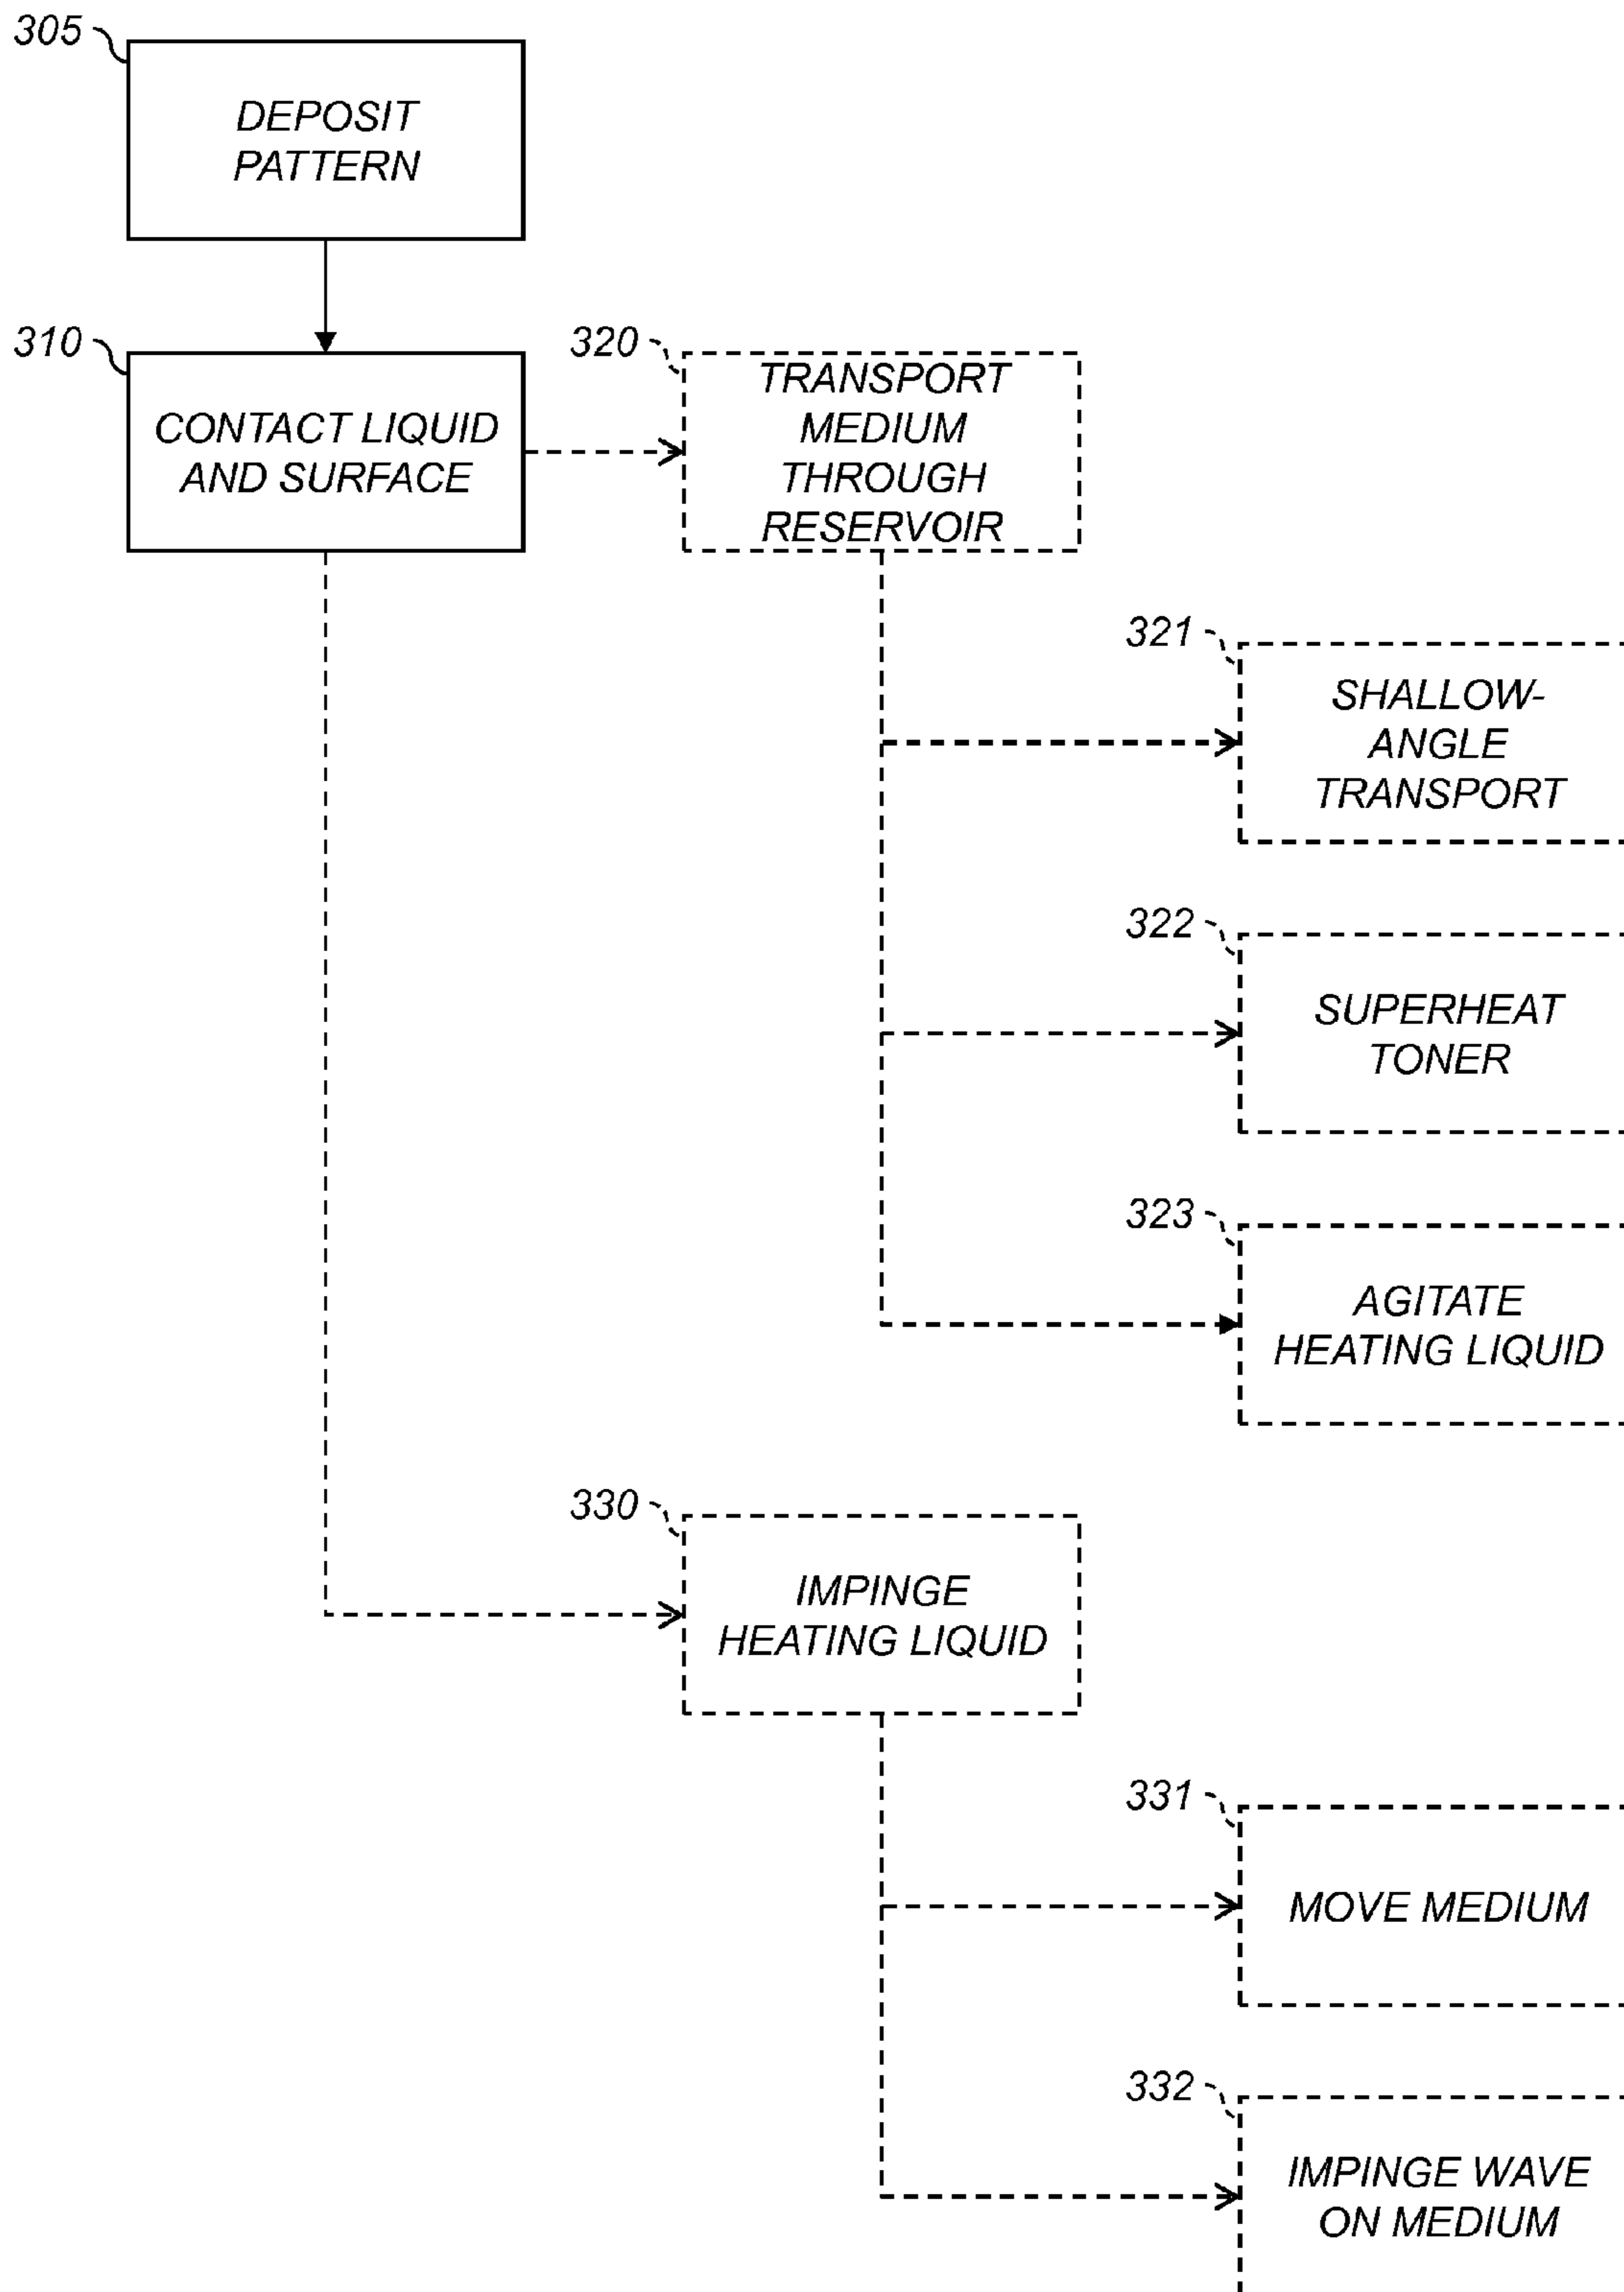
305
DEPOSIT PATTERN

310
CONTACT LIQUID AND SURFACE

320
TRANSPORT MEDIUM THROUGH RESERVOIR

321
SHALLOW-ANGLE TRANSPORT

322
SUPERHEAT TONER

323
AGITATE HEATING LIQUID

330
IMPINGE HEATING LIQUID

331
MOVE MEDIUM

332
IMPINGE WAVE ON MEDIUM